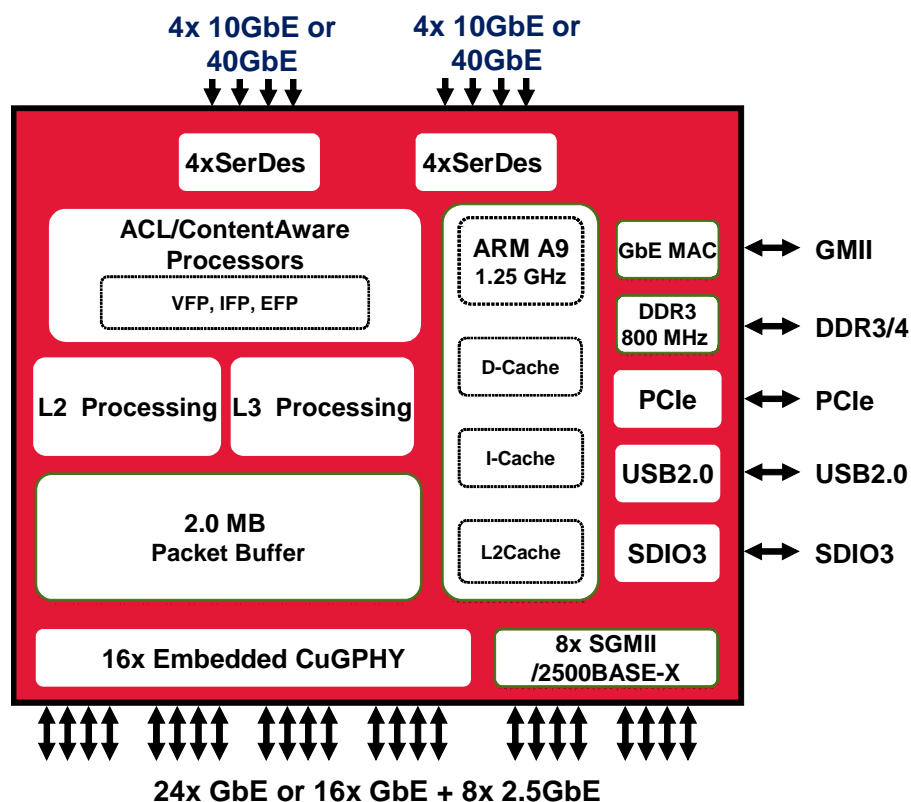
4x 10GbE or 40GbE

4x 10GbE or 40GbE

4xSerDes

4xSerDes

ACL/ContentAware Processors

VFP, IFP, EFP

L2 Processing

L3 Processing

2.0 MB Packet Buffer

ARM A9 1.25 GHz

D-Cache

I-Cache

L2Cache

GbE MAC

GMII

DDR3 800 MHz

DDR3/4

PCIe

PCIe

USB2.0

USB2.0

SDIO3

SDIO3

16x Embedded CuGPHY

8x SGMII /2500BASE-X

24x GbE or 16x GbE + 8x 2.5GbE